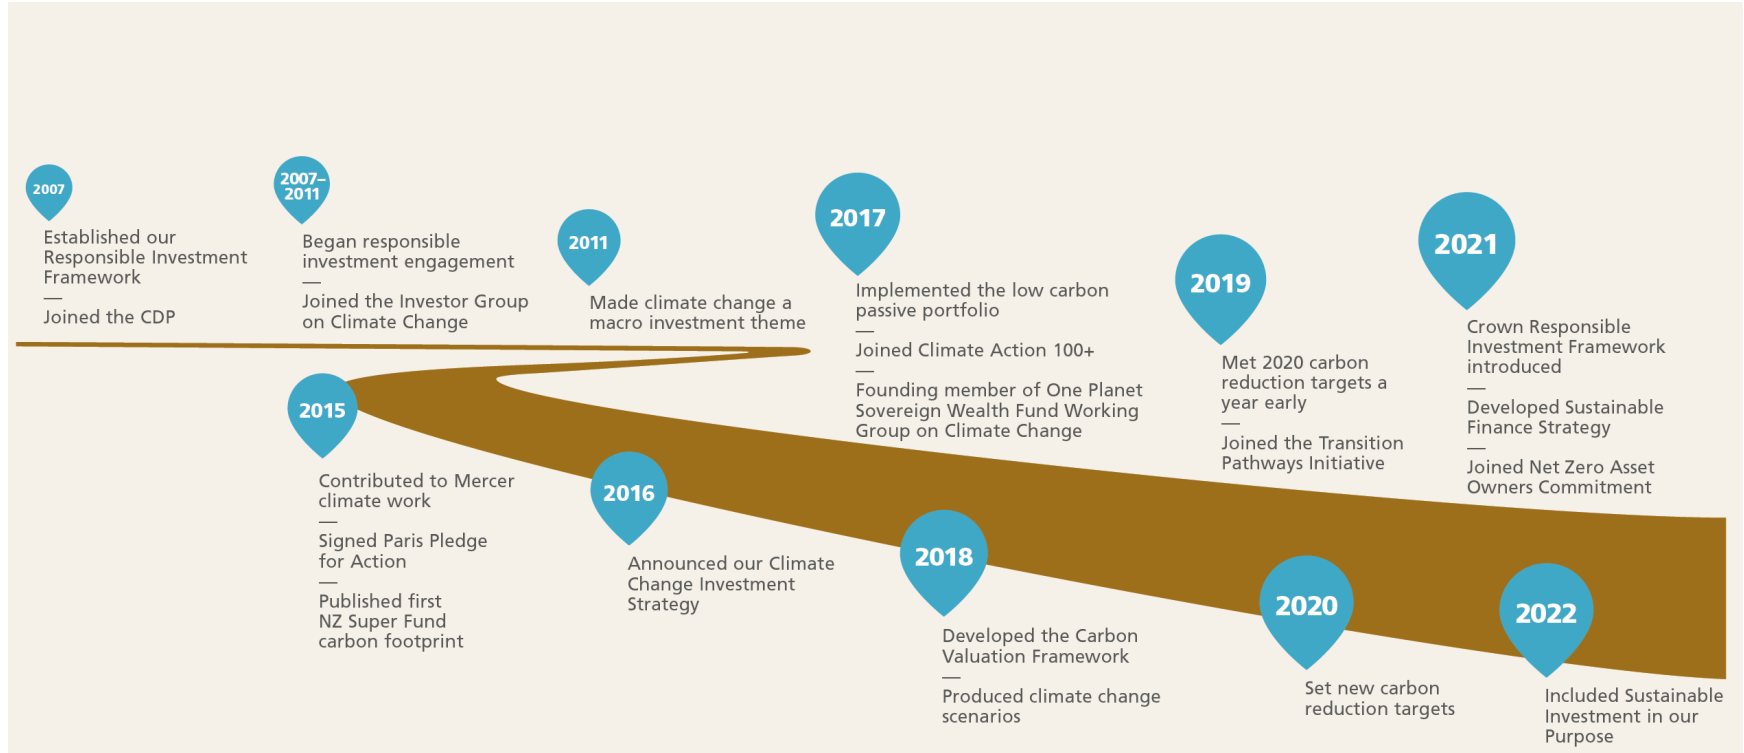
2007

Established our Responsible Investment Framework
—
Joined the CDP

2007–2011

Began responsible investment engagement
—
Joined the Investor Group on Climate Change

2011

Made climate change a macro investment theme

2017

Implemented the low carbon passive portfolio
—
Joined Climate Action 100+
—
Founding member of One Planet Sovereign Wealth Fund Working Group on Climate Change

2019

Met 2020 carbon reduction targets a year early
—
Joined the Transition Pathways Initiative

2021

Crown Responsible Investment Framework introduced
—
Developed Sustainable Finance Strategy
—
Joined Net Zero Asset Owners Commitment

2015

Contributed to Mercer climate work
—
Signed Paris Pledge for Action
—
Published first NZ Super Fund carbon footprint

2016

Announced our Climate Change Investment Strategy

2018

Developed the Carbon Valuation Framework
—
Produced climate change scenarios

2020

Set new carbon reduction targets

2022

Included Sustainable Investment in our Purpose